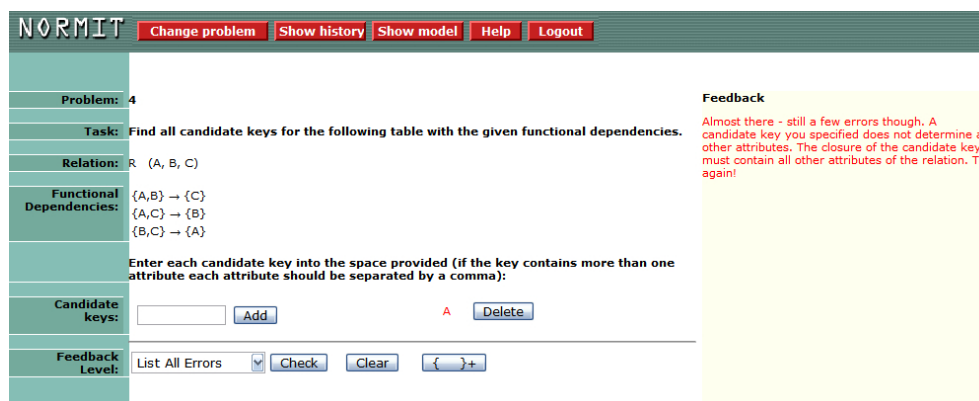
NORMIT Change problem Show history Show model Help Logout

Problem: 4

Task: Find all candidate keys for the following table with the given functional dependencies.

Relation: R (A, B, C)

Functional Dependencies: {A,B} → {C}
{A,C} → {B}
{B,C} → {A}

Enter each candidate key into the space provided (if the key contains more than one attribute each attribute should be separated by a comma):

Candidate keys: Add A Delete

Feedback Level: List All Errors Check Clear { }+

Feedback

Almost there - still a few errors though. A candidate key you specified does not determine a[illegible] other attributes. The closure of the candidate key must contain all other attributes of the relation. T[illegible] again!